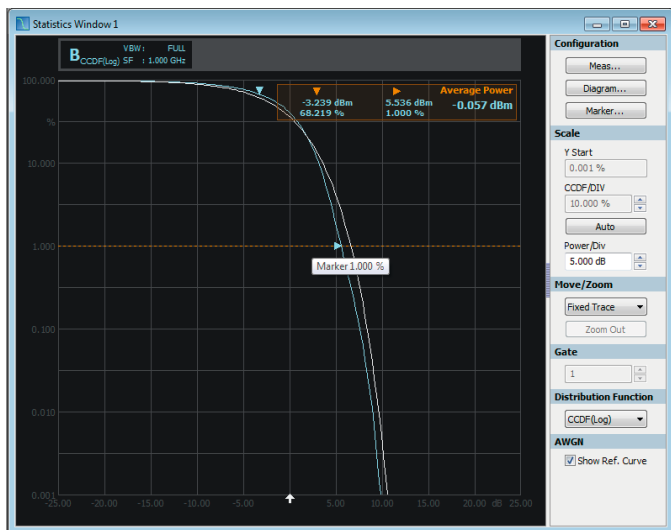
Statistics Window 1

B CCDF(Log) VBW: FULL SF : 1.000 GHz

100.000
%
10.000
1.000
0.100
0.010
0.001

-25.00 -20.00 -15.00 -10.00 -5.00 0.00 5.00 10.00 15.00 20.00 dB 25.00

-3.239 dBm
68.219 %

5.536 dBm
1.000 %

Average Power
-0.057 dBm

Marker 1.000 %

Configuration
Meas...
Diagram...
Marker...
Scale
Y Start
0.001 %
CCDF/DIV
10.000 %
Auto
Power/Div
5.000 dB
Move/Zoom
Fixed Trace
Zoom Out
Gate
1
Distribution Function
CCDF(Log)
AWGN
Show Ref. Curve